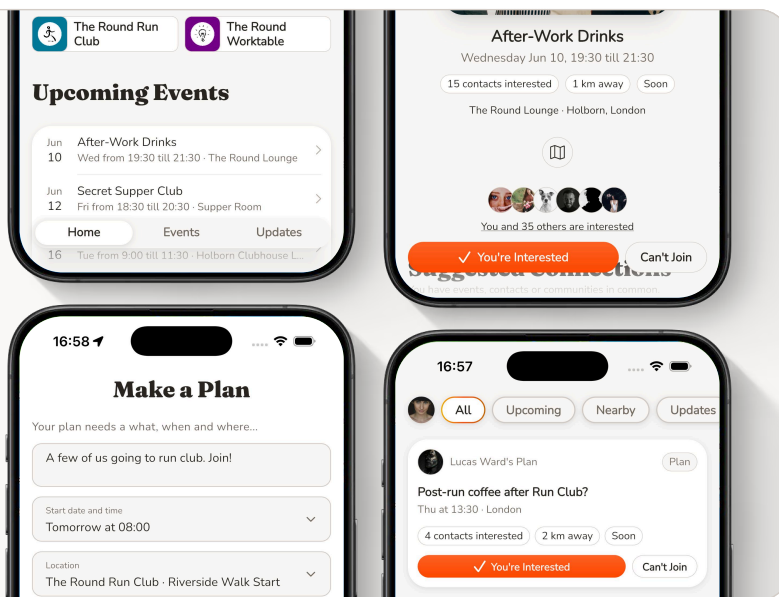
The Round Run Club

The Round Worktable

Upcoming Events

Jun 10 After-Work Drinks
Wed from 19:30 till 21:30 · The Round Lounge

Jun 12 Secret Supper Club
Fri from 18:30 till 20:30 · Supper Room

16 Tue from 9:00 till 11:30 · Holborn Clubhouse L...

Home Events Updates

After-Work Drinks
Wednesday Jun 10, 19:30 till 21:30

15 contacts interested 1 km away Soon

The Round Lounge · Holborn, London

You and 35 others are interested

✓ You're Interested Can't Join

Suggested Connections
You have events, contacts or communities in common.

16:58

Make a Plan

Your plan needs a what, when and where...

A few of us going to run club. Join!

Start date and time
Tomorrow at 08:00

Location
The Round Run Club · Riverside Walk Start

16:57

All Upcoming Nearby Updates

Lucas Ward's Plan Plan

Post-run coffee after Run Club?
Thu at 13:30 · London

4 contacts interested 2 km away Soon

✓ You're Interested Can't Join